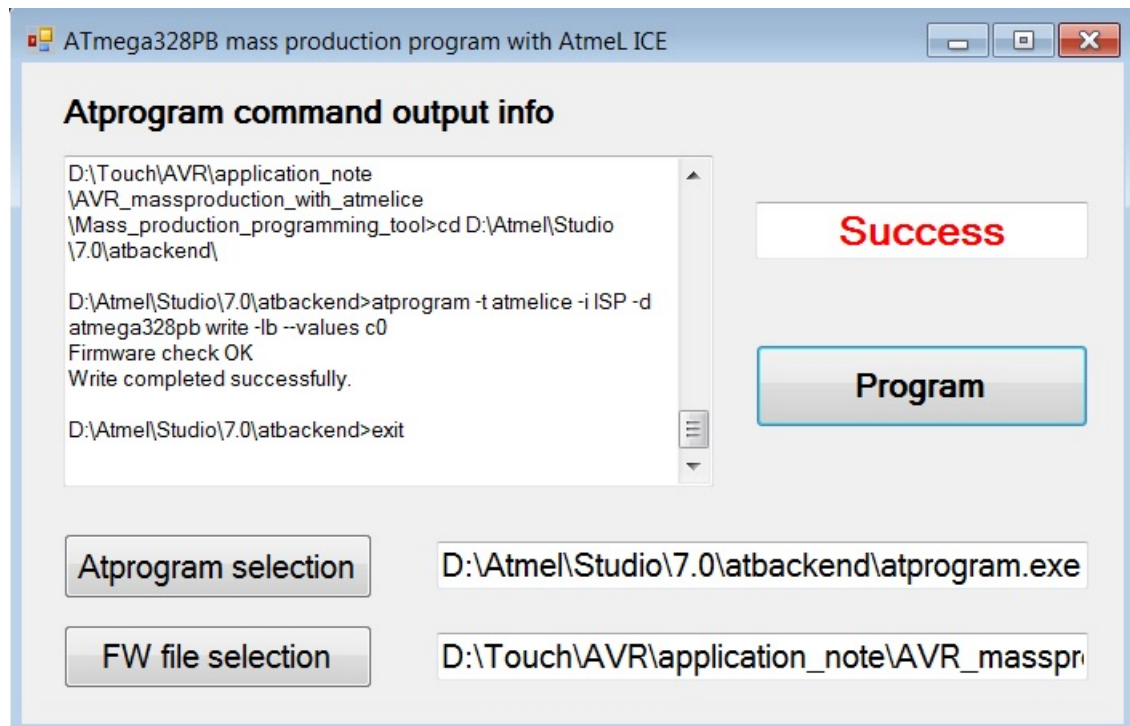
ATmega328PB mass production program with AtmeL ICE

Atprogram command output info

D:\Touch\AVR\application_note
\AVR_massproduction_with_atmelice
\Mass_production_programming_tool>cd D:\Atmel\Studio
\7.0\atbackend\

D:\Atmel\Studio\7.0\atbackend>atprogram -t atmelice -i ISP -d atmega328pb write -lb --values c0
Firmware check OK
Write completed successfully.

D:\Atmel\Studio\7.0\atbackend>exit

Success

Program

Atprogram selection

D:\Atmel\Studio\7.0\atbackend\atprogram.exe

FW file selection

D:\Touch\AVR\application_note\AVR_masspr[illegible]